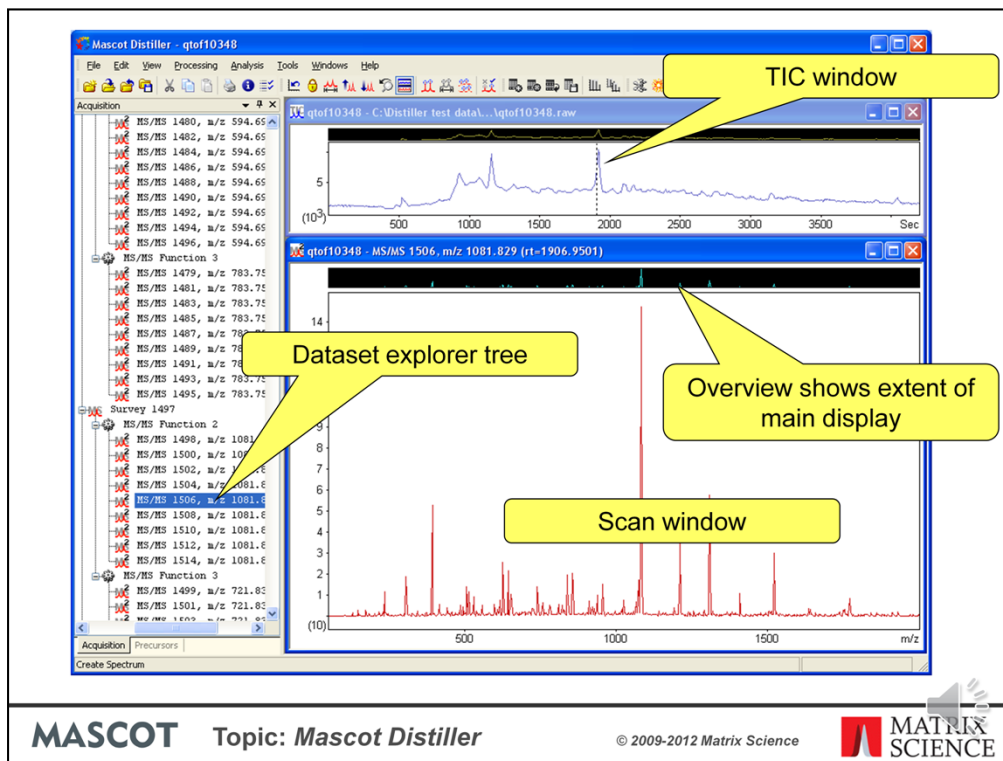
Mascot Distiller - qtof10348

File Edit View Processing Analysis Tools Windows Help

Acquisition

MS/MS 1480, m/z 594.69
MS/MS 1482, m/z 594.69
MS/MS 1484, m/z 594.69
MS/MS 1486, m/z 594.69
MS/MS 1488, m/z 594.69
MS/MS 1490, m/z 594.69
MS/MS 1492, m/z 594.69
MS/MS 1494, m/z 594.69
MS/MS 1496, m/z 594.69
MS/MS Function 3
MS/MS 1479, m/z 783.75
MS/MS 1481, m/z 783.75
MS/MS 1483, m/z 783.75
MS/MS 1485, m/z 783.75
MS/MS 1487, m/z 783.75
MS/MS 1489, m/z 78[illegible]
MS/MS 1491, m/z 78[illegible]
MS/MS 1493, m/z 783.75
MS/MS 1495, m/z 783.75
Survey 1497
MS/MS Function 2
MS/MS 1498, m/z 1081
MS/MS 1500, m/z 10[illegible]
MS/MS 1502, m/z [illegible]
MS/MS 1504, m/z 1081.8
MS/MS 1506, m/z 1081.8
MS/MS 1508, m/z 1081.8
MS/MS 1510, m/z 1081.8
MS/MS 1512, m/z 1081.8
MS/MS 1514, m/z 1081.8
MS/MS Function 3
MS/MS 1499, m/z 721.83
MS/MS 1501, m/z 721.83

Acquisition Precursors

Create Spectrum

qtof10348 - C:\Distiller test data\...\qtof10348.raw

5
$(10^3)$
500 1000 1500 2000 2500 3000 3500 Sec

qtof10348 - MS/MS 1506, m/z 1081.829 (rt=1906.9501)

14
9 8 7 6 5 4 3 2 1
(10)
500 1000 1500 m/z

TIC window

Dataset explorer tree

Overview shows extent of main display

Scan window

MASCOT Topic: Mascot Distiller © 2009-2012 Matrix Science MATRIX SCIENCE